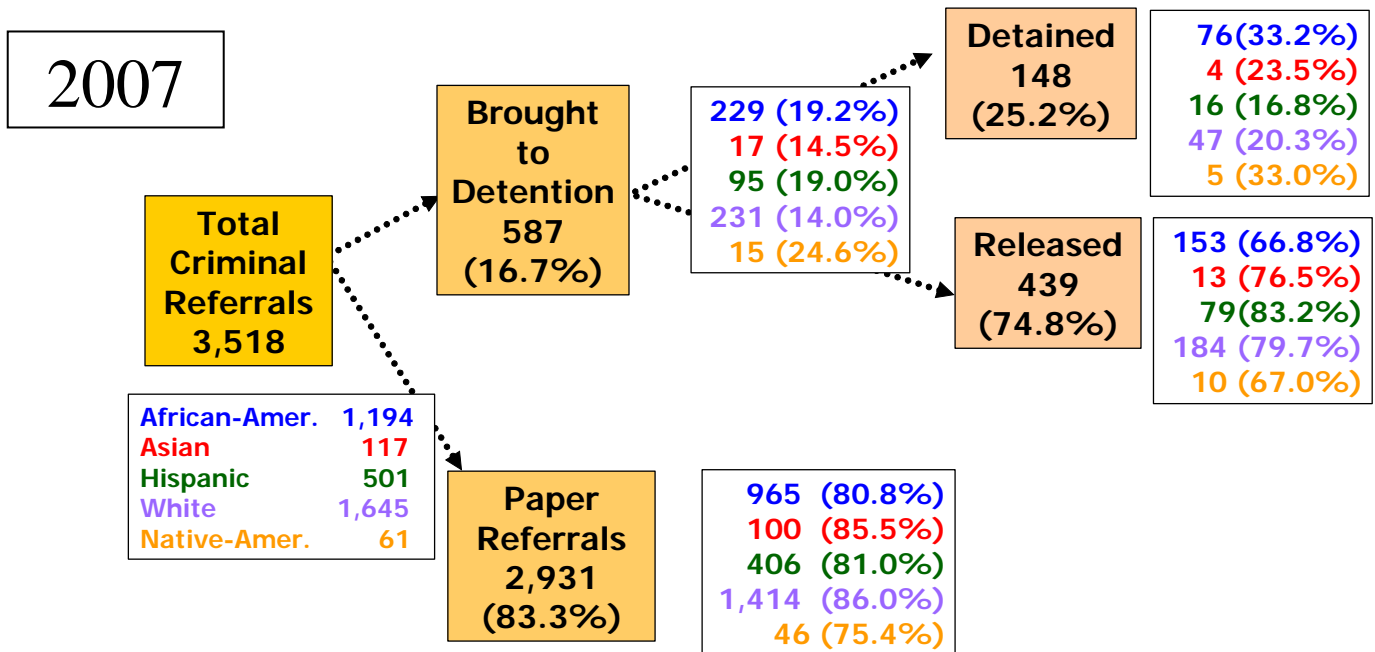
2007

Total Criminal Referrals 3,518

| African-Amer. | 1,194 |
|---|---|
| Asian | 117 |
| Hispanic | 501 |
| White | 1,645 |
| Native-Amer. | 61 |

Brought to Detention 587 (16.7%)

229 (19.2%)
17 (14.5%)
95 (19.0%)
231 (14.0%)
15 (24.6%)

Detained 148 (25.2%)

76(33.2%)
4 (23.5%)
16 (16.8%)
47 (20.3%)
5 (33.0%)

Released 439 (74.8%)

153 (66.8%)
13 (76.5%)
79(83.2%)
184 (79.7%)
10 (67.0%)

Paper Referrals 2,931 (83.3%)

965 (80.8%)
100 (85.5%)
406 (81.0%)
1,414 (86.0%)
46 (75.4%)